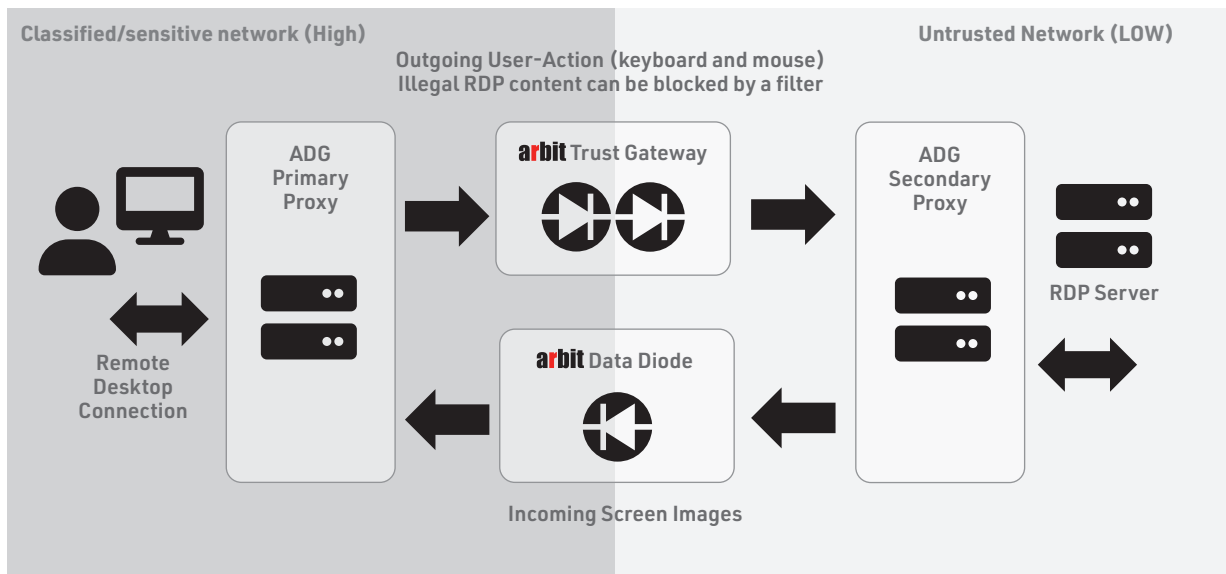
Classified/sensitive network (High)

Untrusted Network (LOW)

Outgoing User-Action (keyboard and mouse)
Illegal RDP content can be blocked by a filter

ADG Primary Proxy

arbit Trust Gateway

ADG Secondary Proxy

RDP Server

Remote Desktop Connection

arbit Data Diode

Incoming Screen Images